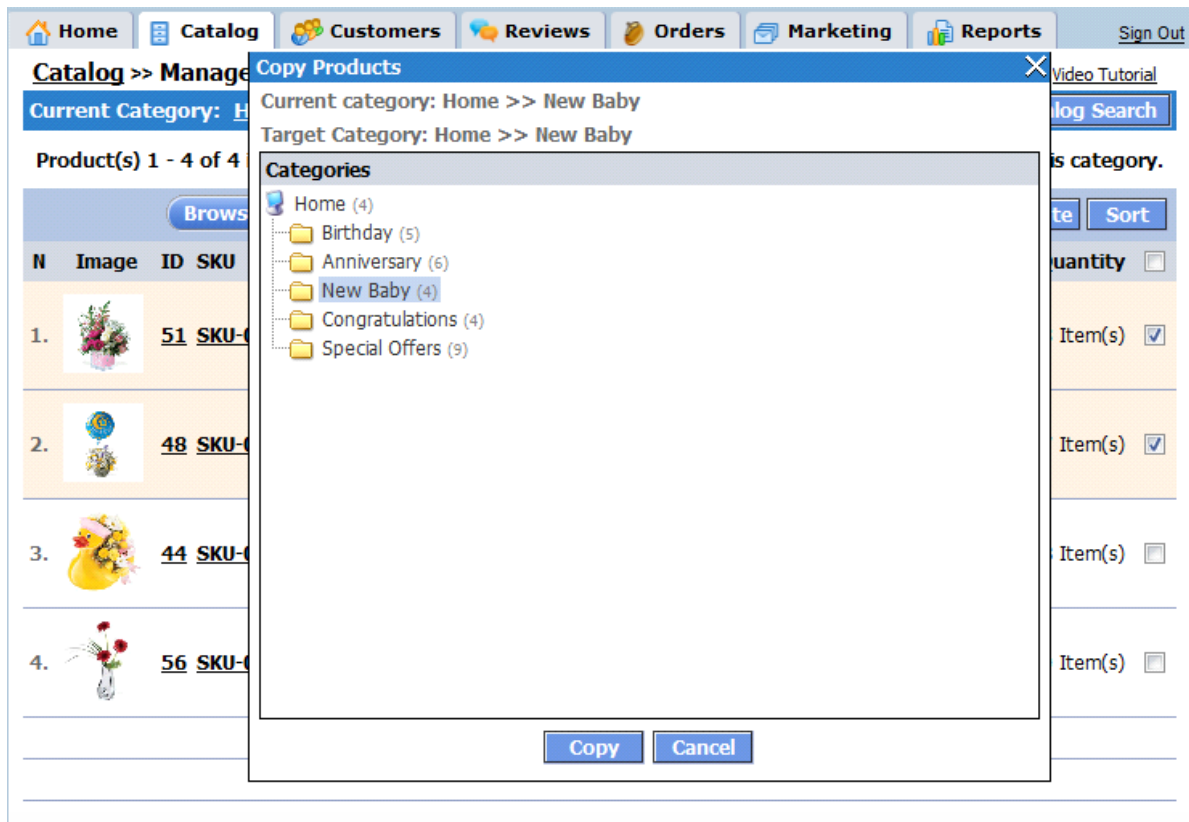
Home Catalog Customers Reviews Orders Marketing Reports Sign Out

Catalog >> Manage

Video Tutorial

Current Category: H

log Search

Product(s) 1 - 4 of 4

is category.

Brows

te Sort

| N | Image | ID | SKU | uantity |
|---|---|---|---|---|
| 1. | | 51 | SKU-( | Item(s) |
| 2. | | 48 | SKU-( | Item(s) |
| 3. | | 44 | SKU-( | Item(s) |
| 4. | | 56 | SKU-( | Item(s) |

Copy Products

Current category: Home >> New Baby

Target Category: Home >> New Baby

Categories

Home (4)

Birthday (5)

Anniversary (6)

New Baby (4)

Congratulations (4)

Special Offers (9)

Copy Cancel